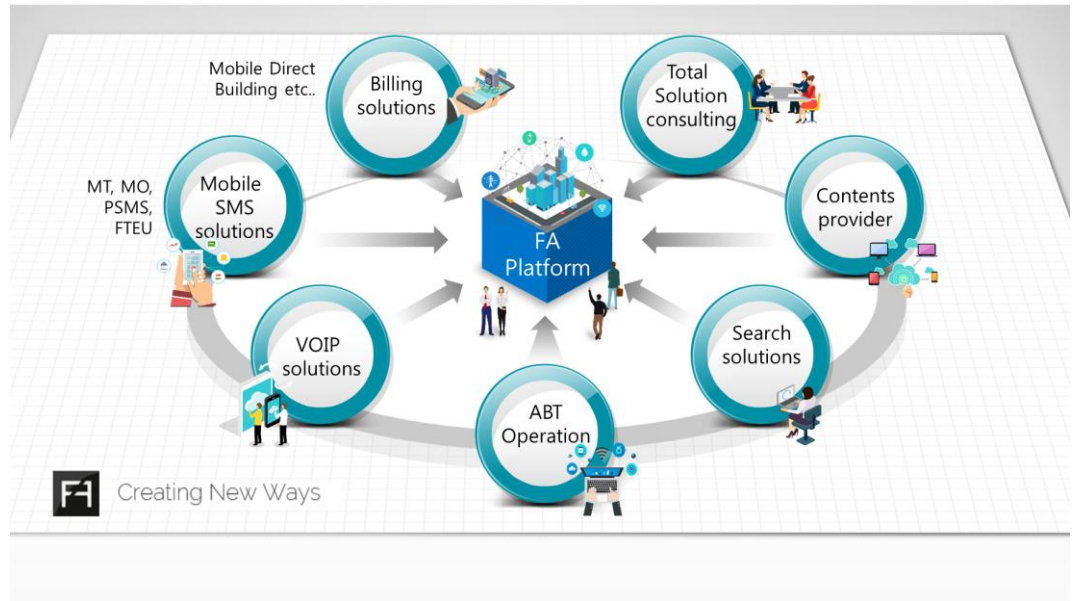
Mobile Direct Building etc..

Billing solutions

Total Solution consulting

MT, MO, PSMS, FTEU

Mobile SMS solutions

FA Platform

Contents provider

VOIP solutions

Search solutions

ABT Operation

FA Creating New Ways